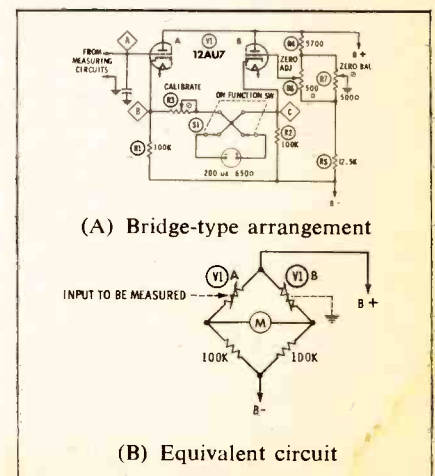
FROM MEASURING CIRCUITS

A

V1

12AU7

R4 5700

B+

ZERO ADJ

R7

ZERO BAL

R6 500

5000

CALIBRATE

R3

ON FUNCTION SW

S1

B

C

R2 100K

R1 100K

200 ua 6500

R5 12.5K

B-

(A) Bridge-type arrangement

V1 A

V1 B

INPUT TO BE MEASURED

B+

M

100K

100K

B-

(B) Equivalent circuit